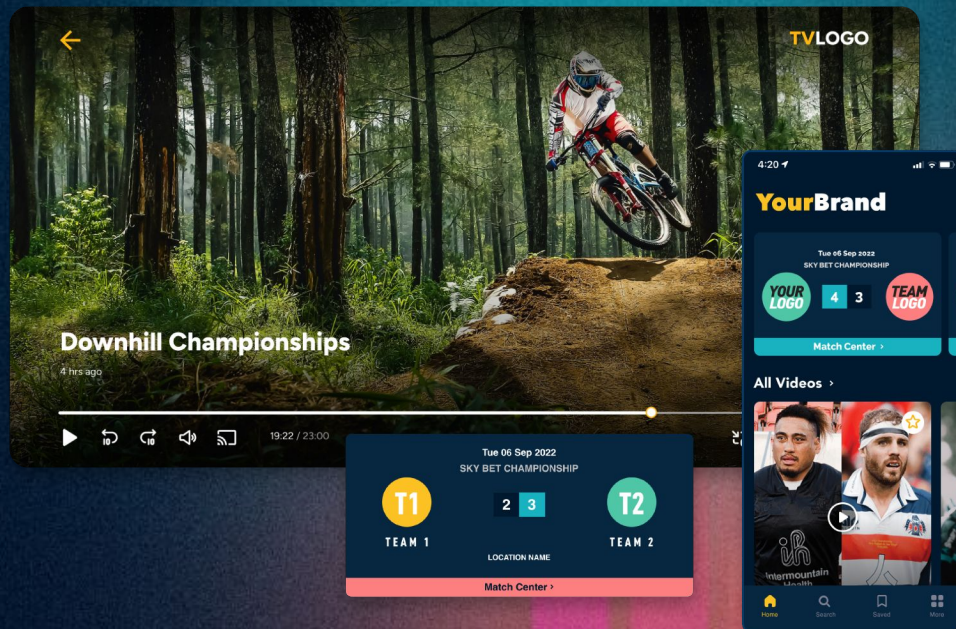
TVLOGO

Downhill Championships

4 hrs ago

10 10

19:22 / 23:00

Tue 06 Sep 2022
SKY BET CHAMPIONSHIP
T1
TEAM 1
2 3
T2
TEAM 2
LOCATION NAME
Match Center ›

4:20

YourBrand

Tue 06 Sep 2022
SKY BET CHAMPIONSHIP
YOUR LOGO
4 3
TEAM LOGO
Match Center ›

All Videos ›

Intermountain Health

Home
Search
Saved
More